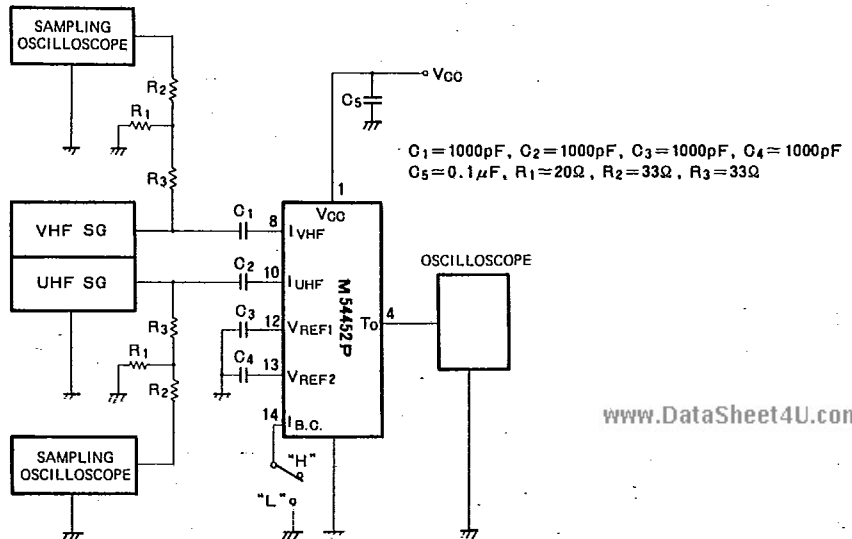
SAMPLING OSCILLOSCOPE

$R_2$

$R_1$

$R_3$

$V_{CC}$

$C_5$

$C_1=1000pF$, $C_2=1000pF$, $C_3=1000pF$, $C_4=1000pF$
$C_5=0.1\mu F$, $R_1=20\Omega$, $R_2=33\Omega$, $R_3=33\Omega$

1

$V_{CC}$

VHF SG

$C_1$

8

$I_{VHF}$

UHF SG

$C_2$

10

$I_{UHF}$

M54452P

OSCILLOSCOPE

$R_3$

$C_3$

12

$V_{REF1}$

To

4

$R_1$

$C_4$

13

$V_{REF2}$

$R_2$

14

$I_{B.C.}$

www.DataSheet4U.com

SAMPLING OSCILLOSCOPE

"H"

"L"